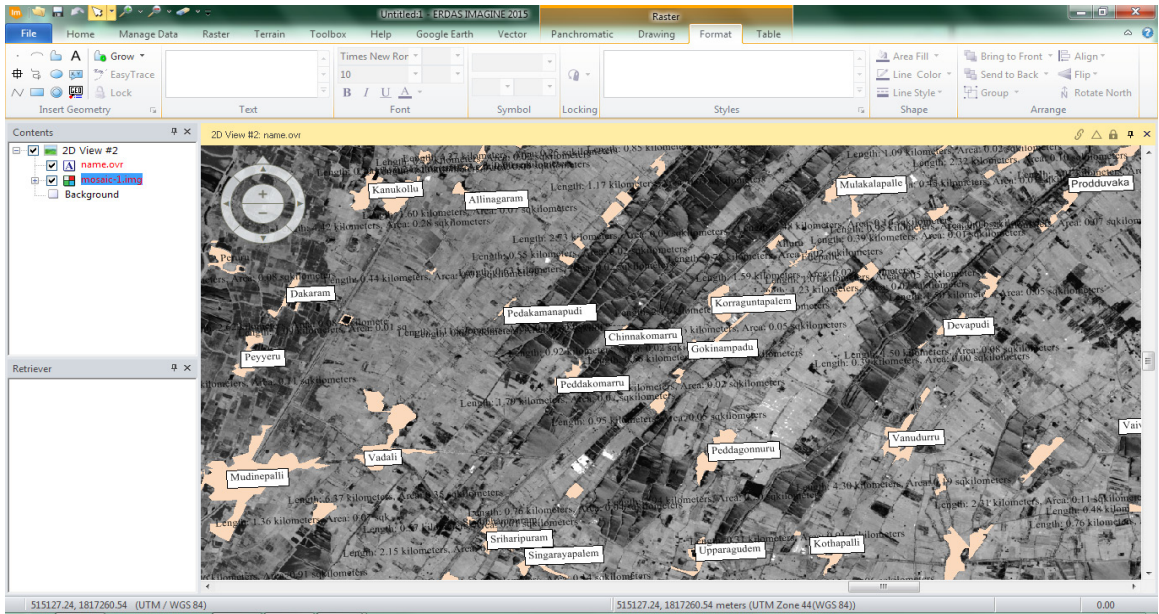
Untitled1 : ERDAS IMAGINE 2015
Raster
File Home Manage Data Raster Terrain Toolbox Help Google Earth Vector Panchromatic Drawing Format Table
Grow
EasyTrace
Lock
Insert Geometry
Text
Times New Ror
10
B I U A
Font
Symbol
Locking
Styles
Area Fill
Line Color
Line Style
Shape
Bring to Front
Send to Back
Group
Align
Flip
Rotate North
Arrange
Contents
2D View #2
name.ovr
mosaic-1.img
Background
Retriever
2D View #2: name.ovr
Kanukollu
Allinagaram
Mulakalapalle
Prodduvaka
Dakaram
Pedakamanapudi
Korraguntapalem
Devapudi
Chinnakomarru
Gokinampadu
Peyyeru
Peddakomarru
Vanudurru
Vaiv
Peddagonnuru
Vadali
Mudinepalli
Sriharipuram
Singarayapalem
Upparagudem
Kothapalli
Length: 0.85 kilometers
Length: 1.17 kilometers
Length: 1.60 kilometers, Area: 0.07 sqkilometers
kilometers, Area: 0.28 sqkilometers
Length: 2.53 kilometers
Length: 1.59 kilometers
Length: 0.39 kilometers
Length: 1.23 kilometers
kilometers, Area: 0.05 sqkilometers
Length: 1.50 kilometers, Area: 0.08 sqkilometers
Area: 0.02 sqkilometers
kilometers, Area: 0.11 sqkilometers
Length: 1.70 kilometers
Length: 0.95 kilometers
Length: 6.37 kilometers
Length: 1.36 kilometers, Area: 0.07 sqki
Length: 2.15 kilometers
Length: 4.30 kilometers
Length: 2.41 kilometers, Area: 0.11 sqkilometers
Length: 0.76 kilometers
515127.24, 1817260.54 (UTM / WGS 84)
515127.24, 1817260.54 meters (UTM Zone 44(WGS 84))
0.00